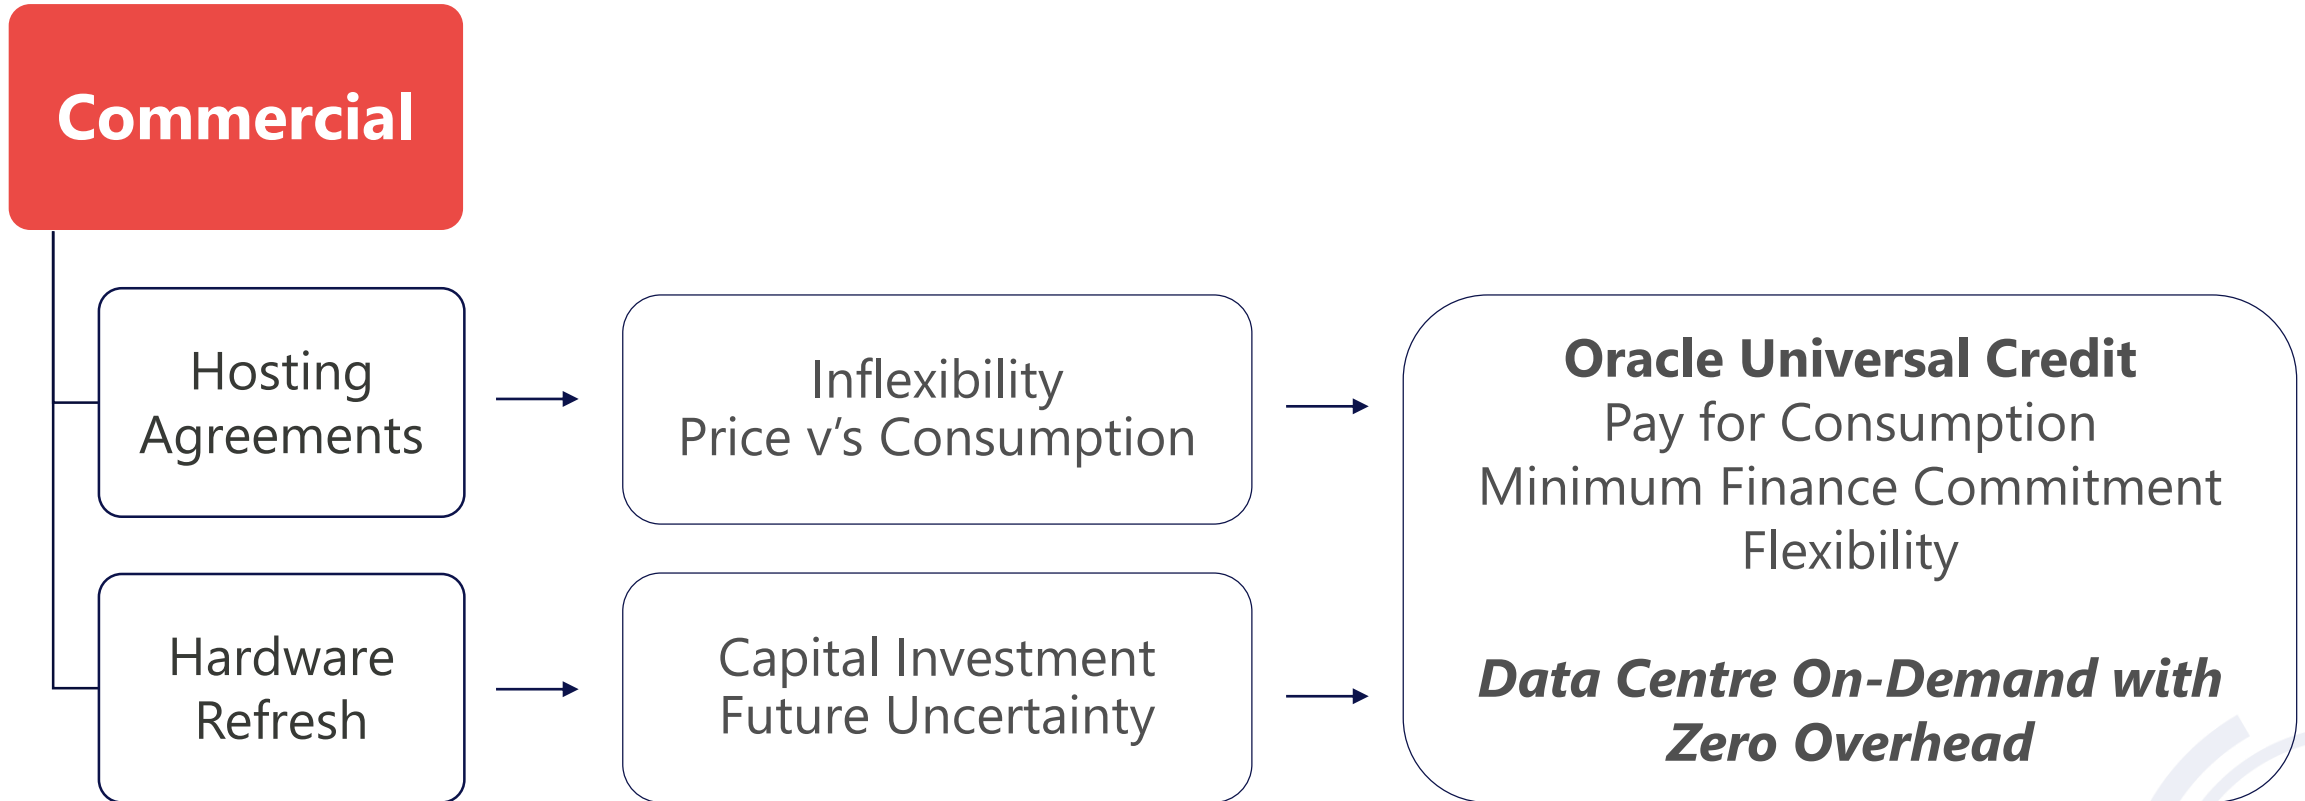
Commercial

Hosting Agreements

Inflexibility
Price v’s Consumption

Hardware Refresh

Capital Investment
Future Uncertainty

**Oracle Universal Credit**
Pay for Consumption
Minimum Finance Commitment
Flexibility

***Data Centre On-Demand with Zero Overhead***